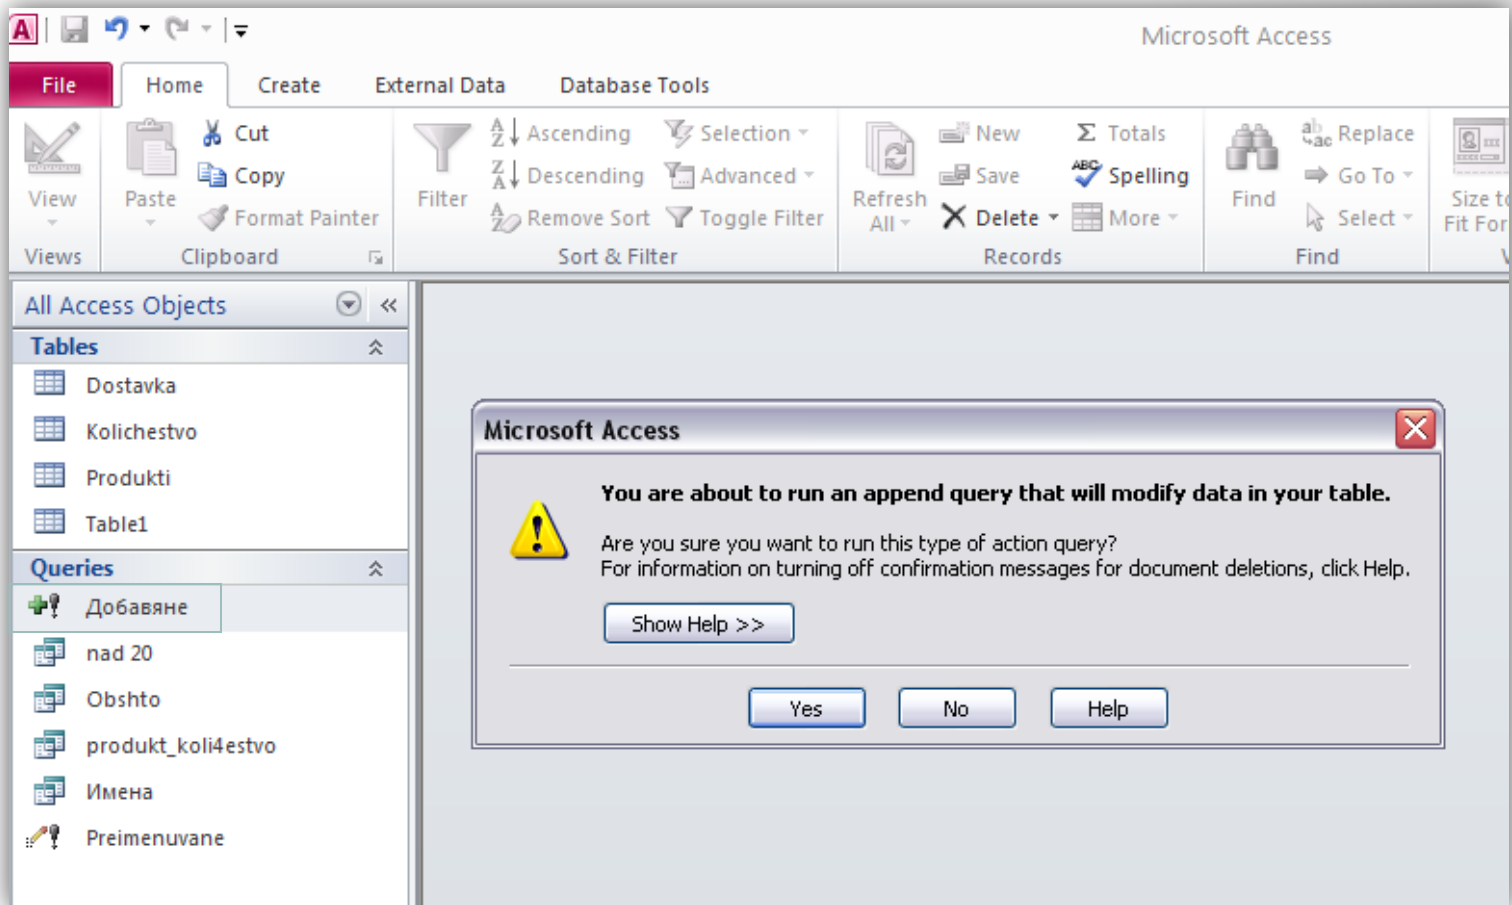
Microsoft Access

File | Home | Create | External Data | Database Tools

View
Views

Paste
Cut
Copy
Format Painter
Clipboard

Filter
Ascending
Descending
Remove Sort
Selection
Advanced
Toggle Filter
Sort & Filter

Refresh All
New
Save
Delete
Totals
Spelling
More
Records

Find
Replace
Go To
Select
Find

Size to Fit For

All Access Objects

Tables
Dostavka
Kolichestvo
Produkti
Table1

Queries
Добавяне
nad 20
Obshto
produkt_koli4estvo
Имена
Preimenuvane

Microsoft Access

You are about to run an append query that will modify data in your table.

Are you sure you want to run this type of action query?
For information on turning off confirmation messages for document deletions, click Help.

Show Help >>

Yes | No | Help